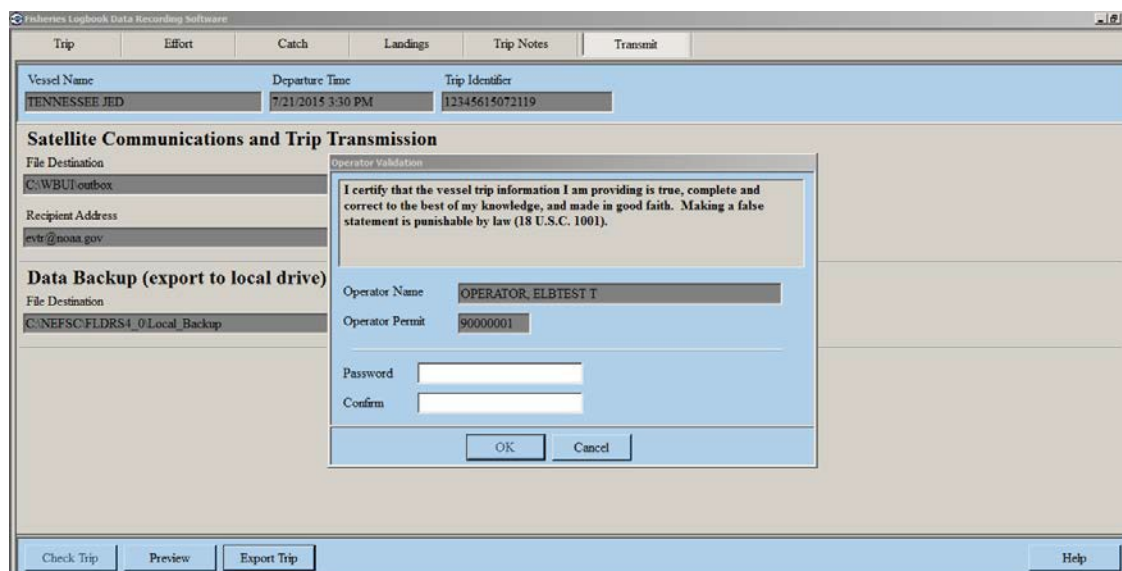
Fisheries Logbook Data Recording Software

Trip | Effort | Catch | Landings | Trip Notes | Transmit

Vessel Name
TENNESSEE JED

Departure Time
7/21/2015 3:30 PM

Trip Identifier
12345615072119

Satellite Communications and Trip Transmission

File Destination
C:\WBUI\outbox

Recipient Address
evtr@noaa.gov

Data Backup (export to local drive)

File Destination
C:\NEFSC\FLDRS4_0\Local_Backup

Operator Validation

I certify that the vessel trip information I am providing is true, complete and correct to the best of my knowledge, and made in good faith. Making a false statement is punishable by law (18 U.S.C. 1001).

Operator Name
OPERATOR, ELBTEST T

Operator Permit
90000001

Password

Confirm

OK
Cancel

Check Trip
Preview
Export Trip
Help